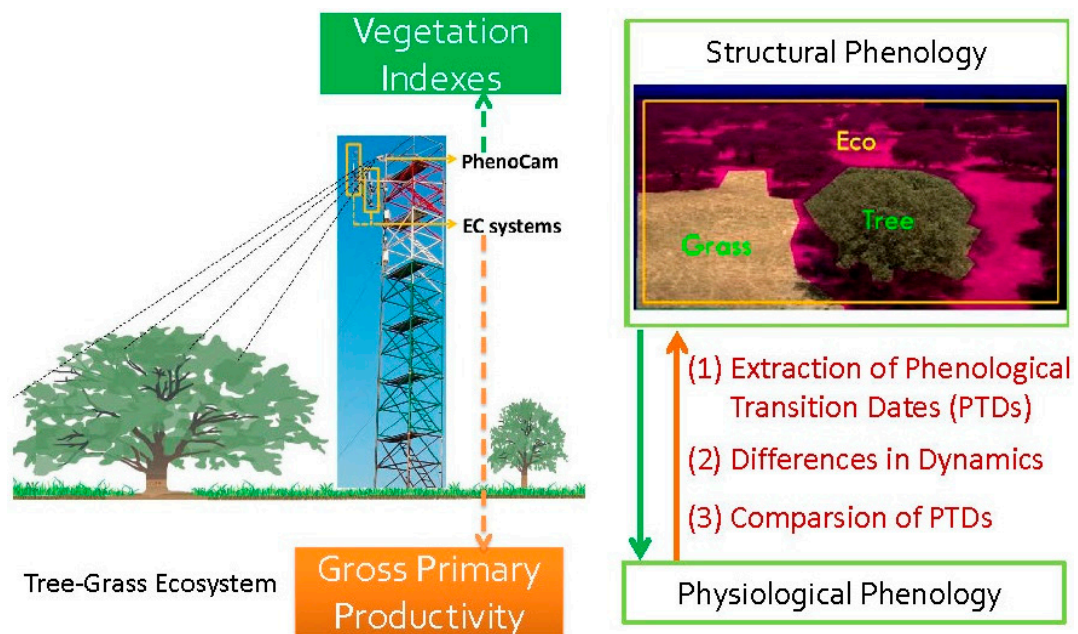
Vegetation Indexes

PhenoCam

EC systems

Tree-Grass Ecosystem

Gross Primary Productivity

Structural Phenology

Eco

Grass

Tree

(1) Extraction of Phenological Transition Dates (PTDs)

(2) Differences in Dynamics

(3) Comparsion of PTDs

Physiological Phenology